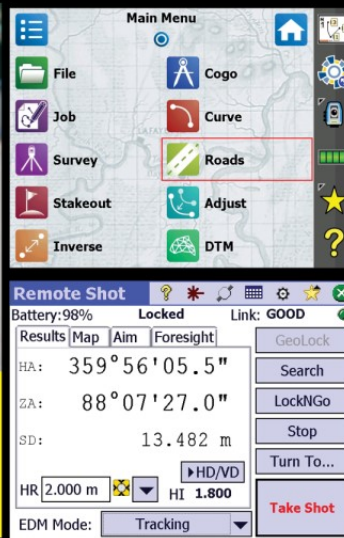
Main Menu

File
Cogo
Job
Curve
Survey
Roads
Stakeout
Adjust
Inverse
DTM

Remote Shot
Battery:98%
Locked
Link: GOOD
Results
Map
Aim
Foresight
GeoLock
HA: 359°56'05.5"
Search
ZA: 88°07'27.0"
LockNGo
Stop
SD: 13.482 m
Turn To...
HD/VD
HR 2.000 m
HI 1.800
Take Shot
EDM Mode: Tracking